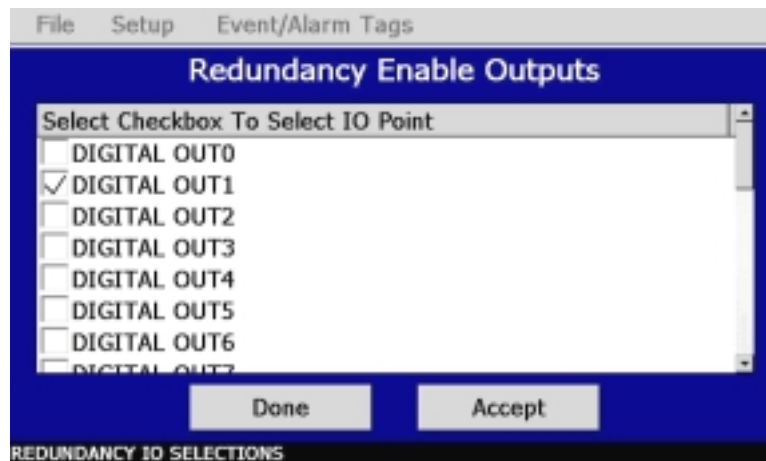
File Setup Event/Alarm Tags

Redundancy Enable Outputs

Select Checkbox To Select IO Point

DIGITAL OUT0

✓ DIGITAL OUT1

DIGITAL OUT2

DIGITAL OUT3

DIGITAL OUT4

DIGITAL OUT5

DIGITAL OUT6

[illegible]

Done

Accept

REDUNDANCY IO SELECTIONS